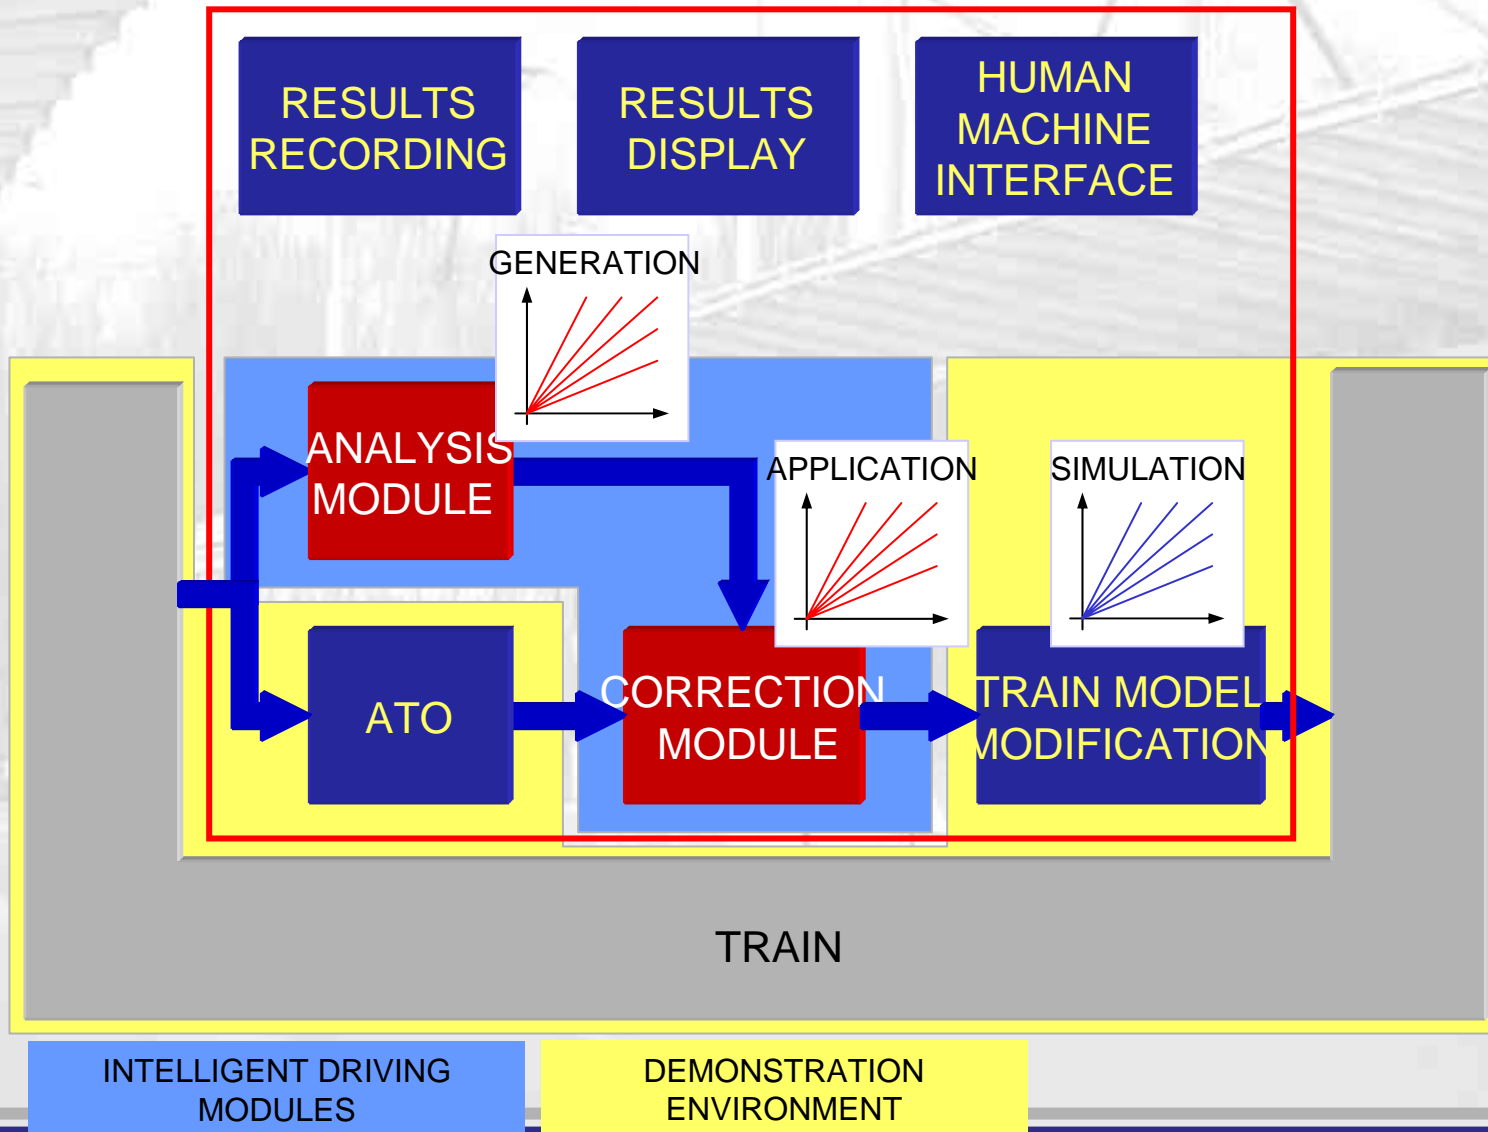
RESULTS RECORDING

RESULTS DISPLAY

HUMAN MACHINE INTERFACE

GENERATION

ANALYSIS MODULE

APPLICATION

SIMULATION

ATO

CORRECTION MODULE

TRAIN MODEL MODIFICATION

TRAIN

INTELLIGENT DRIVING MODULES

DEMONSTRATION ENVIRONMENT